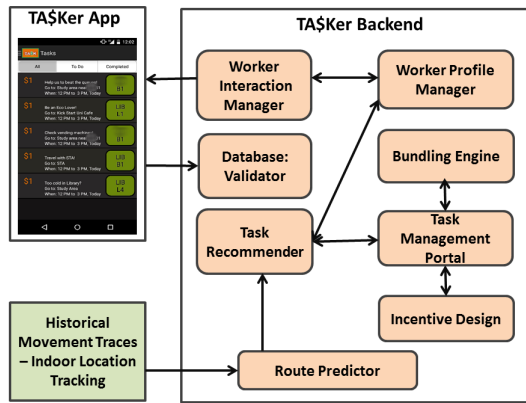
TA$Ker App

Tasks

All

To Do

Completed

$1

Help us to beat the queue!
Go to: Study area near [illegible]
When: 12 PM to 3 PM, Today

L1
B1

$1

Be an Eco Lover!
Go to: Kick Start Inn Cafe
When: 12 PM to 3 PM, Today

L1
L1

$1

Check vending machine
Go to: Study area near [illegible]
When: 12 PM to 3 PM, Today

L1
B1

$1

Travel with STAI
Go to: SFA
When: 12 PM to 3 PM, Today

L1
B1

$1

Too cold in Library?
Go to: Study Area
When: 12 PM to 3 PM, Today

L1
L4

TA$Ker Backend

Worker Interaction Manager

Worker Profile Manager

Database: Validator

Bundling Engine

Task Recommender

Task Management Portal

Incentive Design

Historical Movement Traces – Indoor Location Tracking

Route Predictor